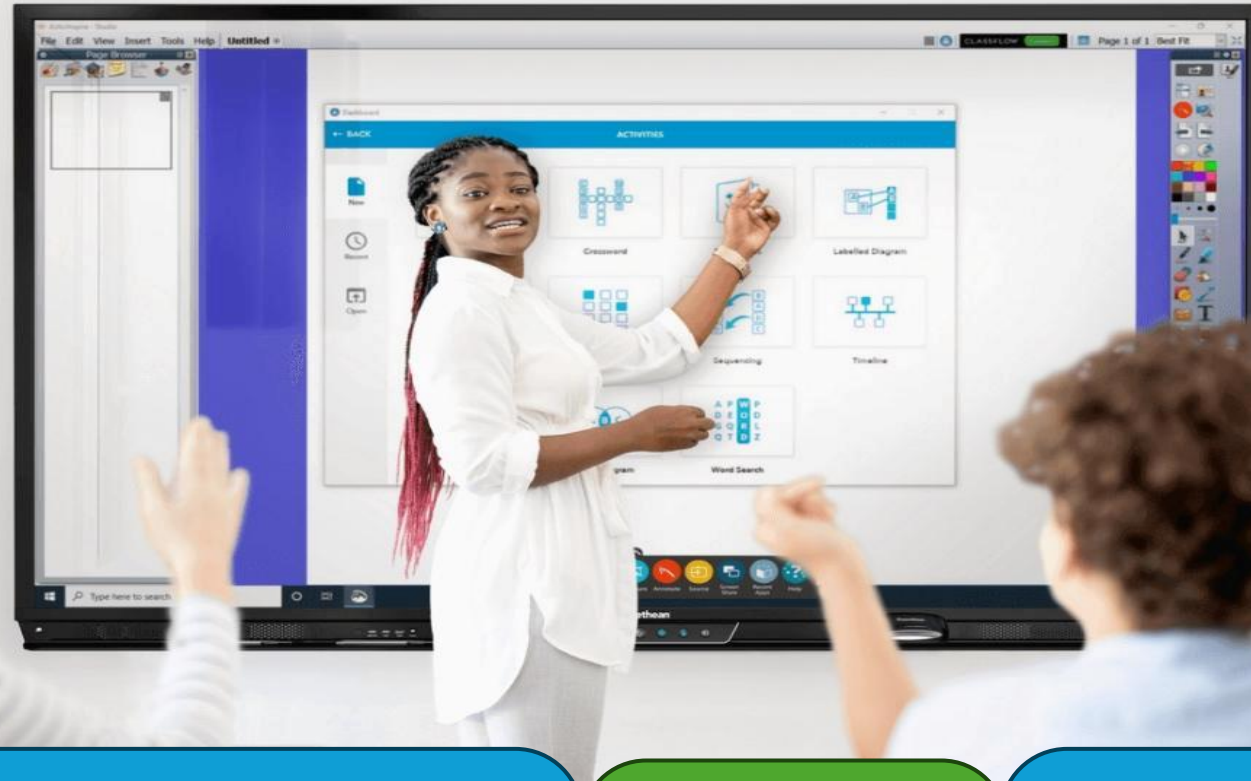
ActivInspire - Studio

File Edit View Insert Tools Help Untitled

Page Browser

CLASSFLOW

Page 1 of 1 Best Fit

Dashboard

← BACK

ACTIVITIES

New

Recent

Open

Crossword

Labelled Diagram

Sequencing

Timeline

gram

Word Search

A F W P
D E O D
G Q R L
Q T D Z

Type here to search

Annotate Source Screen Share Recent Apps Help

ethean